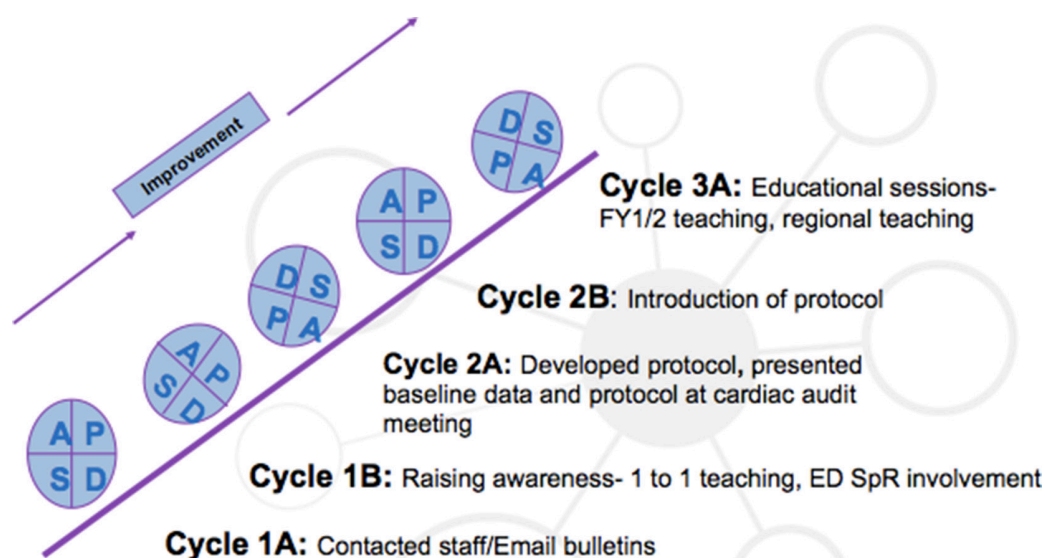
Improvement

D S
P A

A P
S D

D S
P A

A P
S D

A P
S D

Cycle 3A: Educational sessions- FY1/2 teaching, regional teaching

Cycle 2B: Introduction of protocol

Cycle 2A: Developed protocol, presented baseline data and protocol at cardiac audit meeting

Cycle 1B: Raising awareness- 1 to 1 teaching, ED SpR involvement

Cycle 1A: Contacted staff/Email bulletins